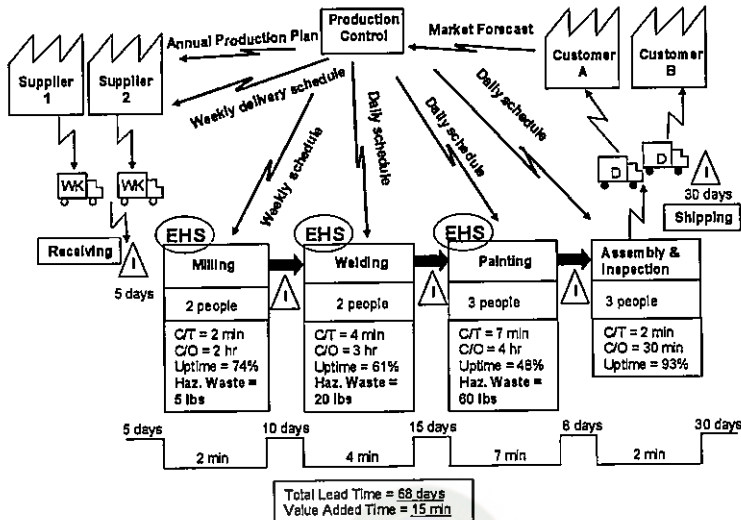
Production Control

Annual Production Plan

Market Forecast

Supplier 1

Supplier 2

Customer A

Customer B

Weekly delivery schedule

Weekly schedule

Daily schedule

Daily schedule

Daily schedule

WK

WK

D

D

Receiving

I

5 days

I

30 days

Shipping

EHS

Milling

2 people

C/T = 2 min
C/O = 2 hr
Uptime = 74%
Haz. Waste = 5 lbs

I

EHS

Welding

2 people

C/T = 4 min
C/O = 3 hr
Uptime = 61%
Haz. Waste = 20 lbs

I

EHS

Painting

3 people

C/T = 7 min
C/O = 4 hr
Uptime = 48%
Haz. Waste = 60 lbs

I

Assembly & Inspection

3 people

C/T = 2 min
C/O = 30 min
Uptime = 93%

5 days

10 days

15 days

8 days

30 days

2 min

4 min

7 min

2 min

Total Lead Time = 68 days
Value Added Time = 15 min